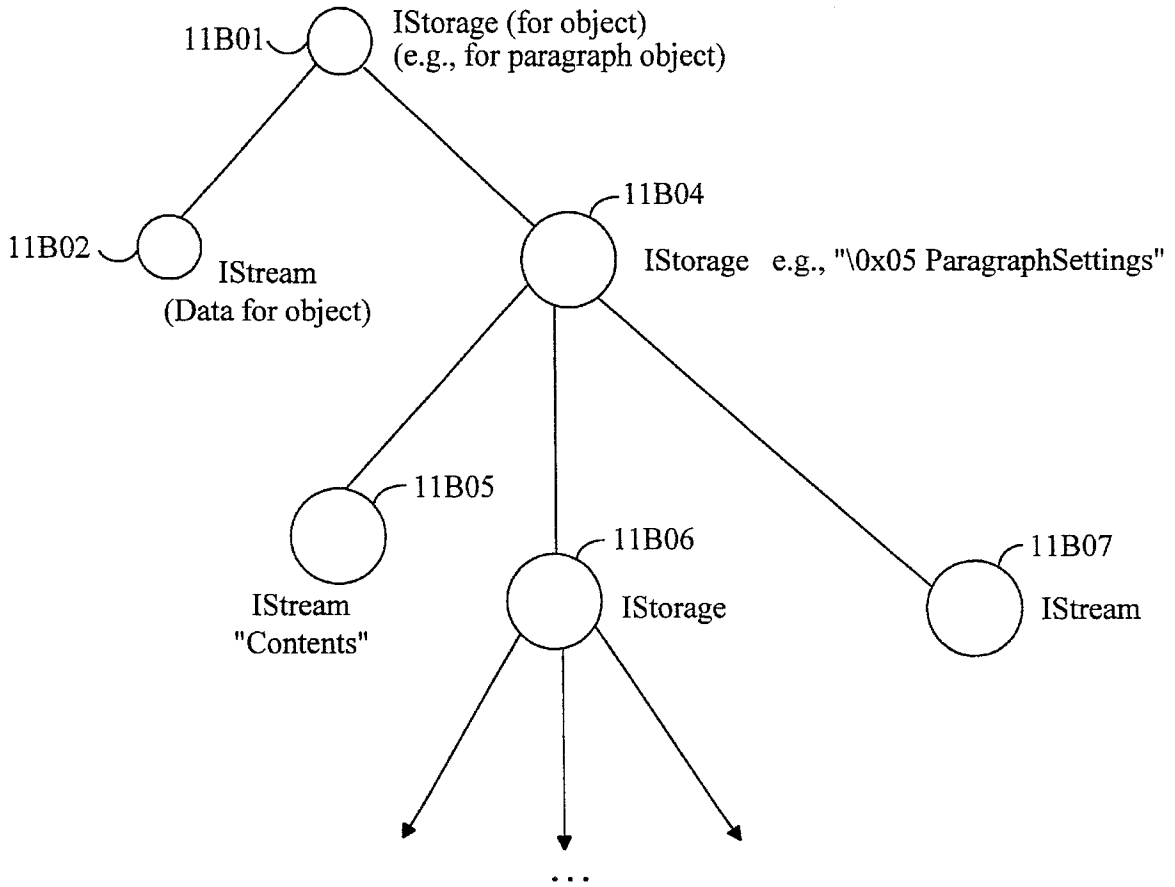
11B01

IStorage (for object)
(e.g., for paragraph object)

11B02

IStream
(Data for object)

11B04

IStorage e.g., "\0x05 ParagraphSettings"

11B05

IStream
"Contents"

11B06

IStorage

11B07

IStream

...